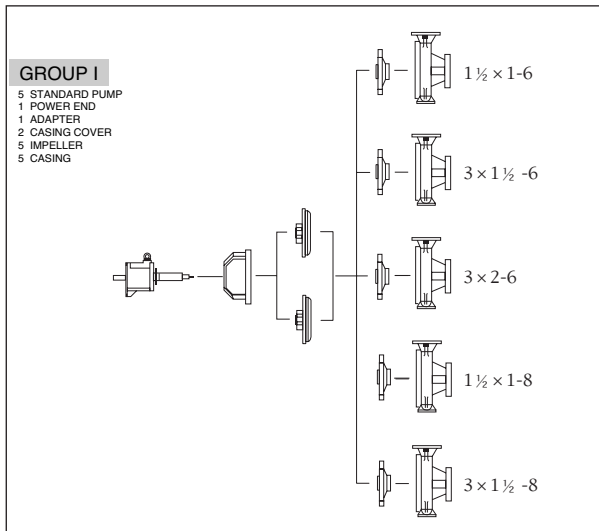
GROUP I

5 STANDARD PUMP
1 POWER END
1 ADAPTER
2 CASING COVER
5 IMPELLER
5 CASING

$1\frac{1}{2} \times 1$-6

$3 \times 1\frac{1}{2}$ -6

$3 \times 2$-6

$1\frac{1}{2} \times 1$-8

$3 \times 1\frac{1}{2}$ -8